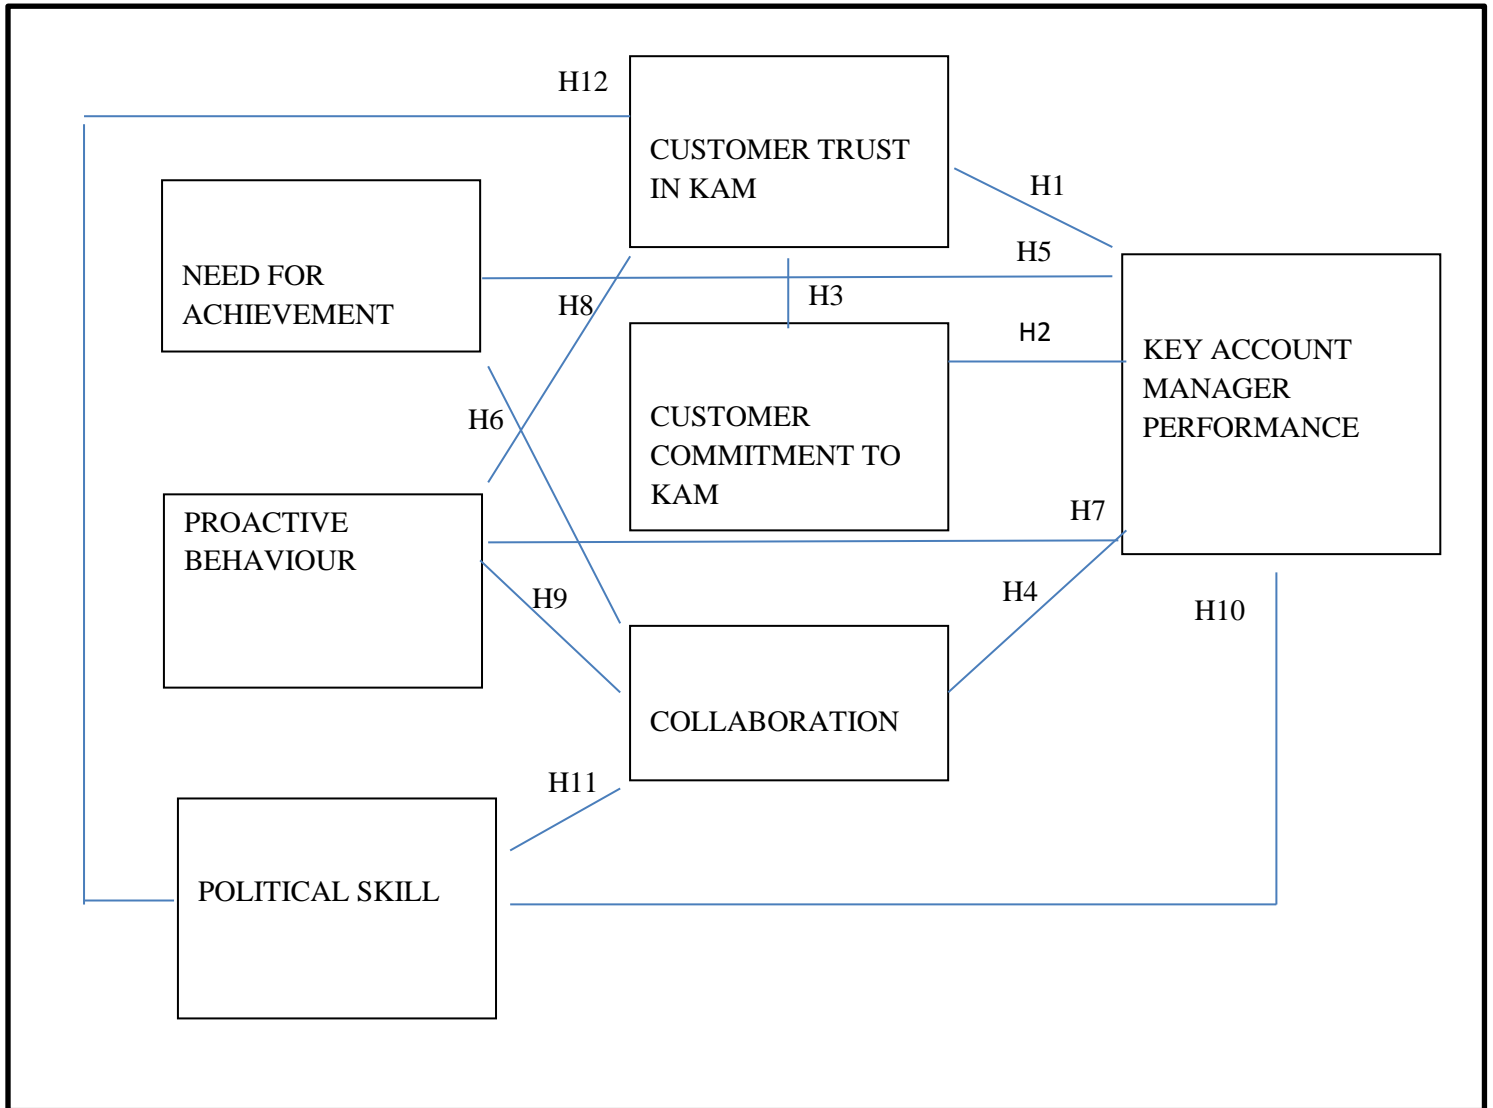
H12

CUSTOMER TRUST IN KAM

H1

NEED FOR ACHIEVEMENT

H5

H8

H3

H2

KEY ACCOUNT MANAGER PERFORMANCE

H6

CUSTOMER COMMITMENT TO KAM

PROACTIVE BEHAVIOUR

H7

H9

H4

H10

COLLABORATION

H11

POLITICAL SKILL